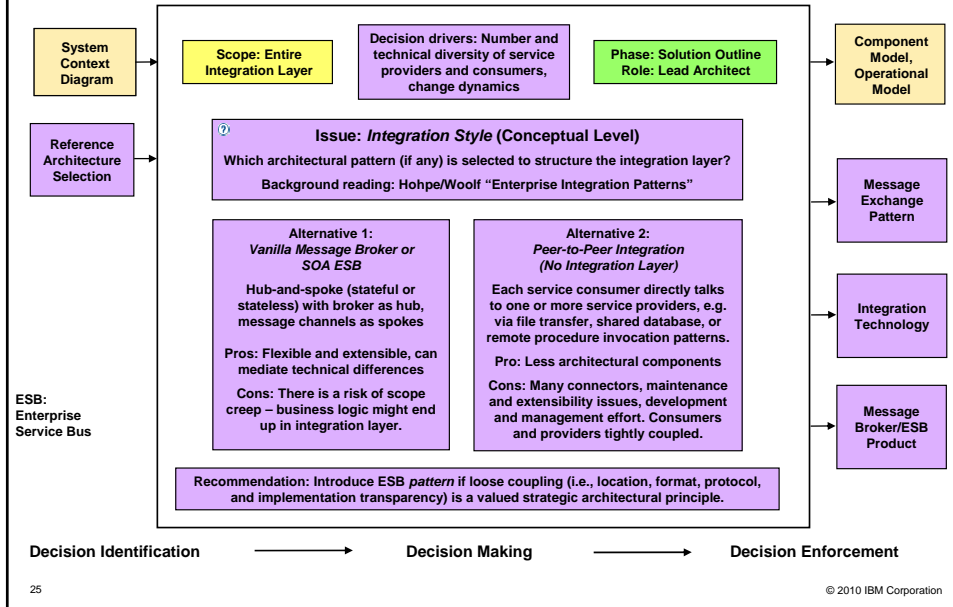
System Context Diagram

Reference Architecture Selection

Scope: Entire Integration Layer

Decision drivers: Number and technical diversity of service providers and consumers, change dynamics

Phase: Solution Outline
Role: Lead Architect

Component Model, Operational Model

Issue: *Integration Style* (Conceptual Level)

Which architectural pattern (if any) is selected to structure the integration layer?

Background reading: Hohpe/Woolf "Enterprise Integration Patterns"

Message Exchange Pattern

Alternative 1:
*Vanilla Message Broker or SOA ESB*

Hub-and-spoke (stateful or stateless) with broker as hub, message channels as spokes

Pros: Flexible and extensible, can mediate technical differences

Cons: There is a risk of scope creep – business logic might end up in integration layer.

Alternative 2:
*Peer-to-Peer Integration (No Integration Layer)*

Each service consumer directly talks to one or more service providers, e.g. via file transfer, shared database, or remote procedure invocation patterns.

Pro: Less architectural components

Cons: Many connectors, maintenance and extensibility issues, development and management effort. Consumers and providers tightly coupled.

Integration Technology

ESB: Enterprise Service Bus

Message Broker/ESB Product

Recommendation: Introduce ESB *pattern* if loose coupling (i.e., location, format, protocol, and implementation transparency) is a valued strategic architectural principle.

Decision Identification → Decision Making → Decision Enforcement

25

© 2010 IBM Corporation